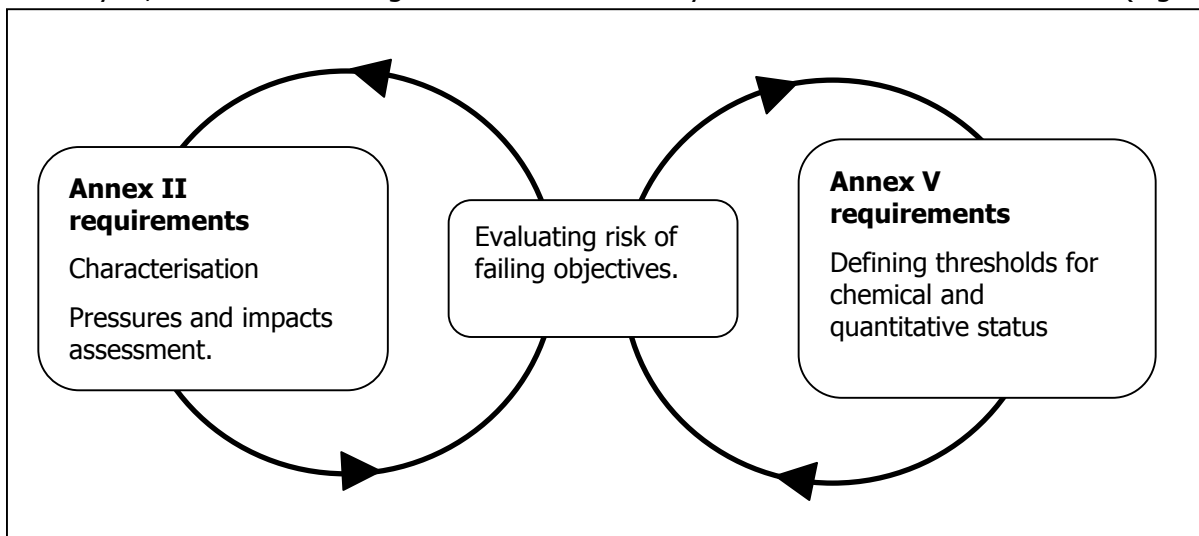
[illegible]

**Annex II requirements**

Characterisation

Pressures and impacts assessment.

Evaluating risk of failing objectives.

**Annex V requirements**

Defining thresholds for chemical and quantitative status